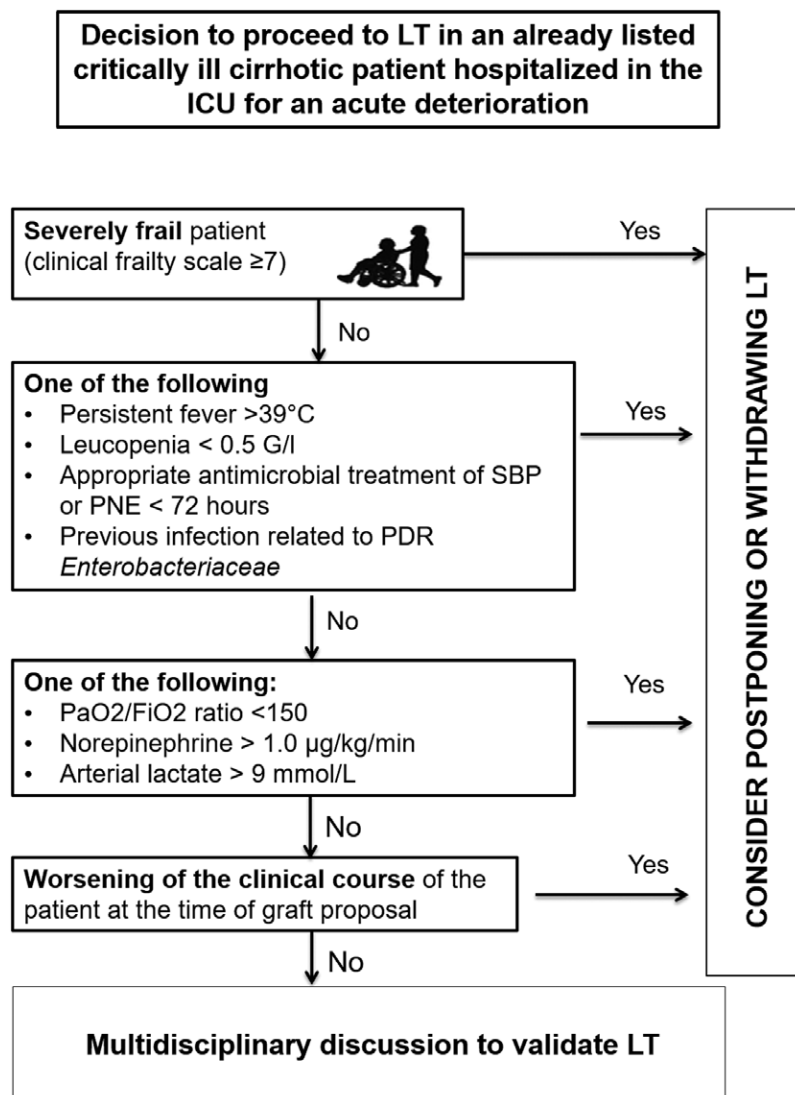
Decision to proceed to LT in an already listed critically ill cirrhotic patient hospitalized in the ICU for an acute deterioration

Severely frail patient (clinical frailty scale ≥7)

Yes

No

One of the following
- Persistent fever >39°C
- Leucopenia < 0.5 G/l
- Appropriate antimicrobial treatment of SBP or PNE < 72 hours
- Previous infection related to PDR *Enterobacteriaceae*

Yes

No

One of the following:
- PaO2/FiO2 ratio <150
- Norepinephrine > 1.0 µg/kg/min
- Arterial lactate > 9 mmol/L

Yes

No

Worsening of the clinical course of the patient at the time of graft proposal

Yes

No

Multidisciplinary discussion to validate LT

CONSIDER POSTPONING OR WITHDRAWING LT